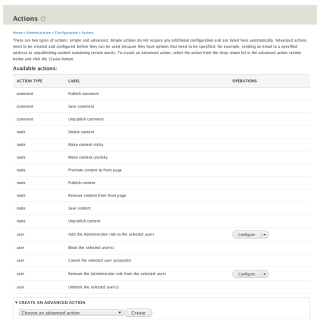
Actions ☆

Home » Administration » Configuration » System

There are two types of actions: simple and advanced. Simple actions do not require any additional configuration and are listed here automatically. Advanced actions need to be created and configured before they can be used because they have options that need to be specified; for example, sending an email to a specified address or unpublishing content containing certain words. To create an advanced action, select the action from the drop-down list in the advanced action section below and click the Create button.

Available actions:

| ACTION TYPE | LABEL | OPERATIONS |
|---|---|---|
| comment | Publish comment | |
| comment | Save comment | |
| comment | Unpublish comment | |
| node | Delete content | |
| node | Make content sticky | |
| node | Make content unsticky | |
| node | Promote content to front page | |
| node | Publish content | |
| node | Remove content from front page | |
| node | Save content | |
| node | Unpublish content | |
| user | Add the Administrator role to the selected users | Configure ▾ |
| user | Block the selected user(s) | |
| user | Cancel the selected user account(s) | |
| user | Remove the Administrator role from the selected users | Configure ▾ |
| user | Unblock the selected user(s) | |

▾ CREATE AN ADVANCED ACTION

Choose an advanced action ▾ Create